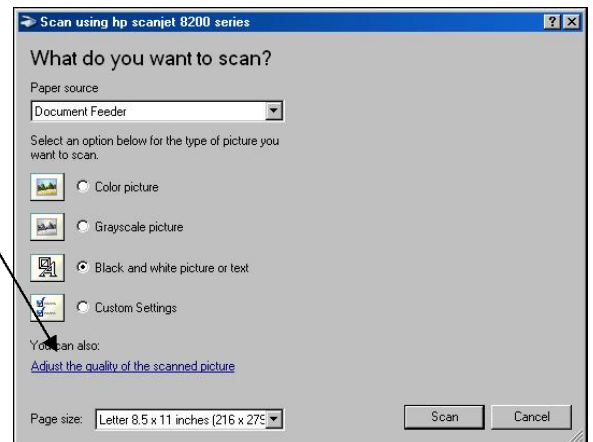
Scan using hp scanjet 8200 series

?

What do you want to scan?

Paper source

Document Feeder

Select an option below for the type of picture you want to scan.

Color picture

Grayscale picture

Black and white picture or text

Custom Settings

You can also:

Adjust the quality of the scanned picture

Page size: Letter 8.5 x 11 inches (216 x 27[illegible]

Scan

Cancel